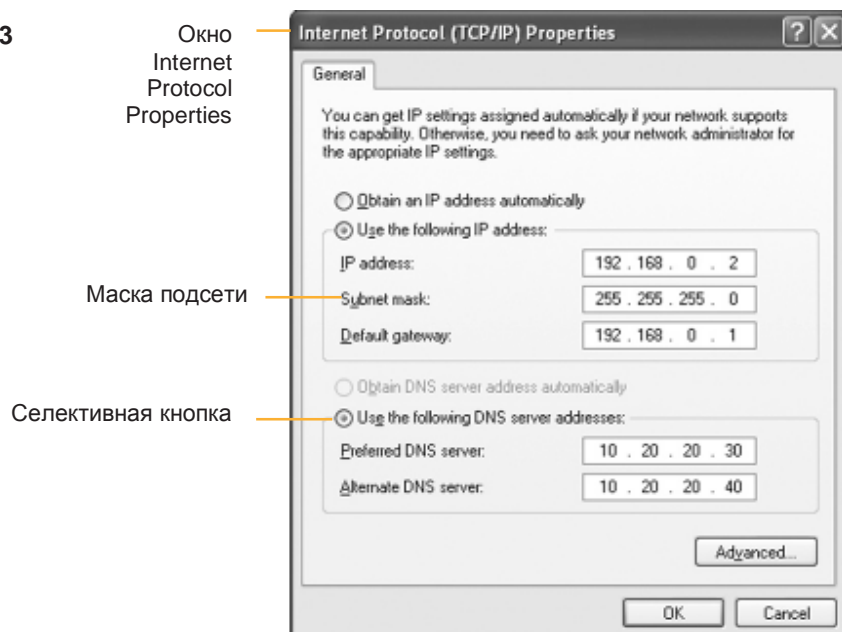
3

Окно Internet Protocol Properties

Internet Protocol (TCP/IP) Properties

General

You can get IP settings assigned automatically if your network supports this capability. Otherwise, you need to ask your network administrator for the appropriate IP settings.

Obtain an IP address automatically

Use the following IP address:

IP address: 192 . 168 . 0 . 2

Маска подсети

Subnet mask: 255 . 255 . 255 . 0

Default gateway: 192 . 168 . 0 . 1

Obtain DNS server address automatically

Селективная кнопка

Use the following DNS server addresses:

Preferred DNS server: 10 . 20 . 20 . 30

Alternate DNS server: 10 . 20 . 20 . 40

Advanced...

OK

Cancel